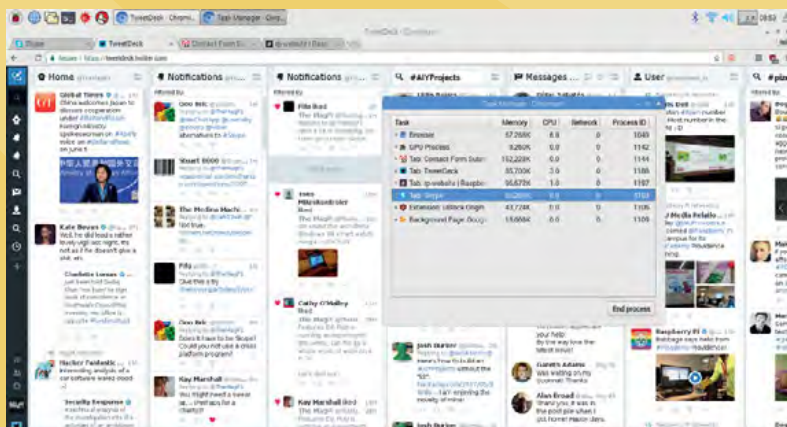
TweetDeck - Chromi... Task Manager - Chro...

Skype | TweetDeck | Contact Form Sub... | @raspberrypi

https://tweetdeck.twitter.com

Home

Notifications

Notifications

#AIYProjects

Messages

User

#pi

Global Times
China welcomes Japan to discuss cooperation under #BeltandRoad: Foreign Ministry spokeswoman on #Japan's positive attitude on June 6

Kate Bevan
Well, I'm old being a rather lovely night last night, it's the doesn't give a shit, etc

Charlotte Lucas
Just been told Sadiq Khan has been to ...

Hacker Fantastic
Interesting analysis of a ...

Security Response

Geo Bek

Stuart 8000

The Media Machi...

Fifty

Geo Bek

Kay Marshall

Filtered by

Task Manager - Chromium

| Task | Memory | CPU | Network | Process ID |
|---|---|---|---|---|
| Browser | 57,268K | 8.8 | 0 | 1049 |
| GPU Process | 9,280K | 0.0 | 0 | 1142 |
| Tab: Contact Form Subm | 152,228K | 0.0 | 0 | 1144 |
| Tab: TweetDeck | 35,700K | 3.0 | 0 | 1151 |
| Tab: @website \| Raspbe | 56,676K | 1.0 | 0 | 1197 |
| Tab: Skype | 56,280K | 0.0 | 0 | 1158 |
| Extension: Ublock Origin | 43,724K | 0.0 | 0 | 1126 |
| Background Page: Goog | 15,604K | 0.0 | 0 | 1129 |

End process

Josh Barker

Gareth Adams

Alan Broad

Cathy O'Malley

Kay Marshall

Raspberry Pi
Raspberry Pi